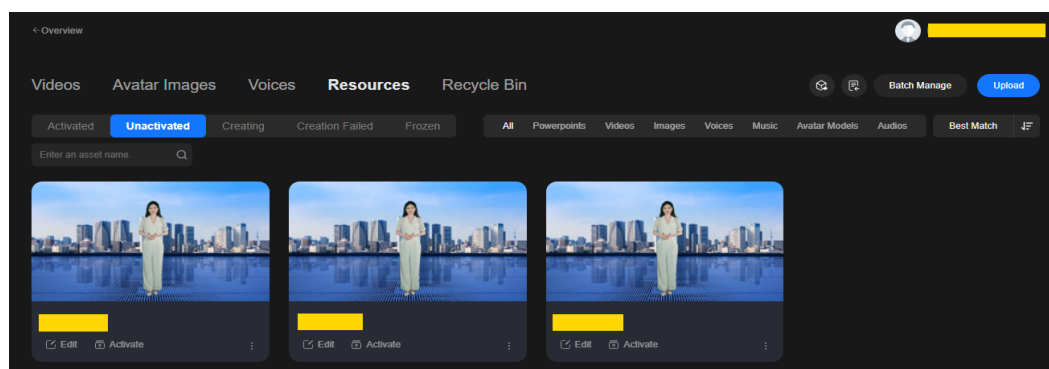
← Overview

Videos Avatar Images Voices Resources Recycle Bin

Batch Manage Upload

Activated Unactivated Creating Creation Failed Frozen

All Powerpoints Videos Images Voices Music Avatar Models Audios

Best Match

Enter an asset name.

Edit Activate

Edit Activate

Edit Activate